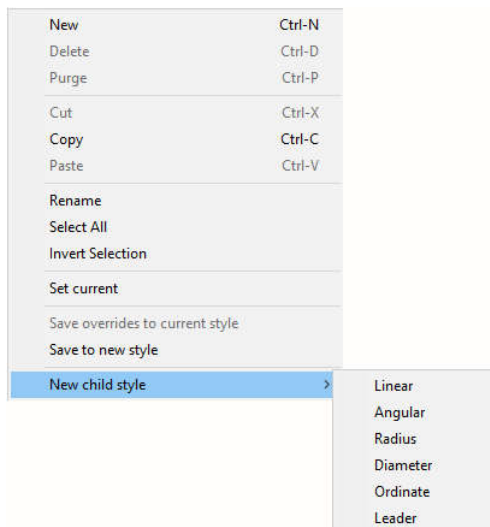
New Ctrl-N
Delete Ctrl-D
Purge Ctrl-P

Cut Ctrl-X
Copy Ctrl-C
Paste Ctrl-V

Rename
Select All
Invert Selection

Set current

Save overrides to current style
Save to new style

New child style >

Linear
Angular
Radius
Diameter
Ordinate
Leader